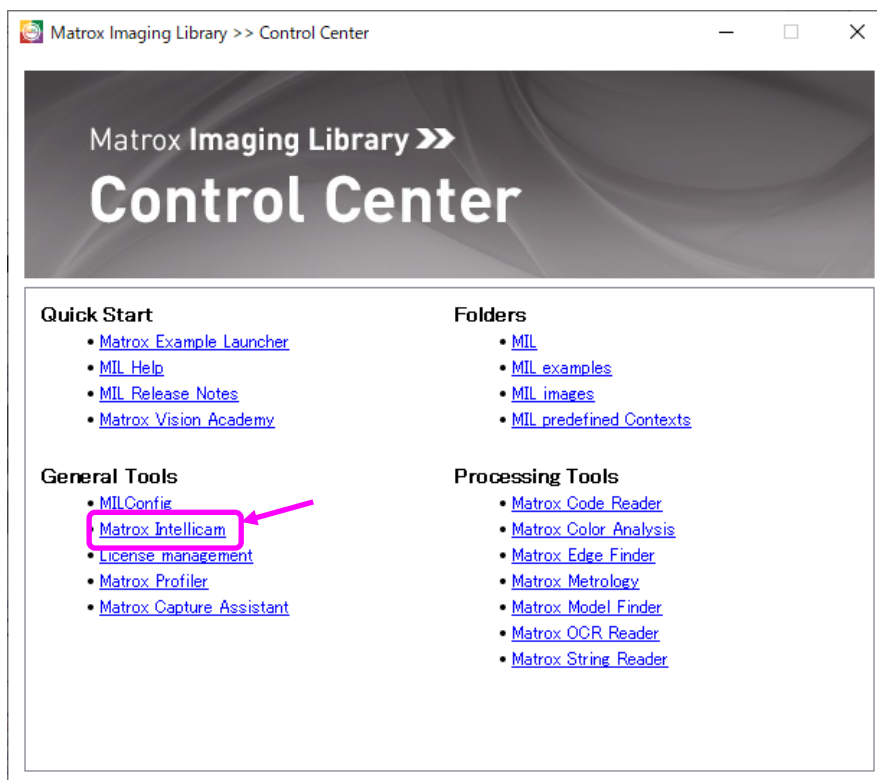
Matrox Imaging Library >> Control Center

Matrox Imaging Library >>
Control Center

Quick Start
- Matrox Example Launcher
- MIL Help
- MIL Release Notes
- Matrox Vision Academy

General Tools
- MILConfig
- Matrox Intellicam
- License management
- Matrox Profiler
- Matrox Capture Assistant

Folders
- MIL
- MIL examples
- MIL images
- MIL predefined Contexts

Processing Tools
- Matrox Code Reader
- Matrox Color Analysis
- Matrox Edge Finder
- Matrox Metrology
- Matrox Model Finder
- Matrox OCR Reader
- Matrox String Reader